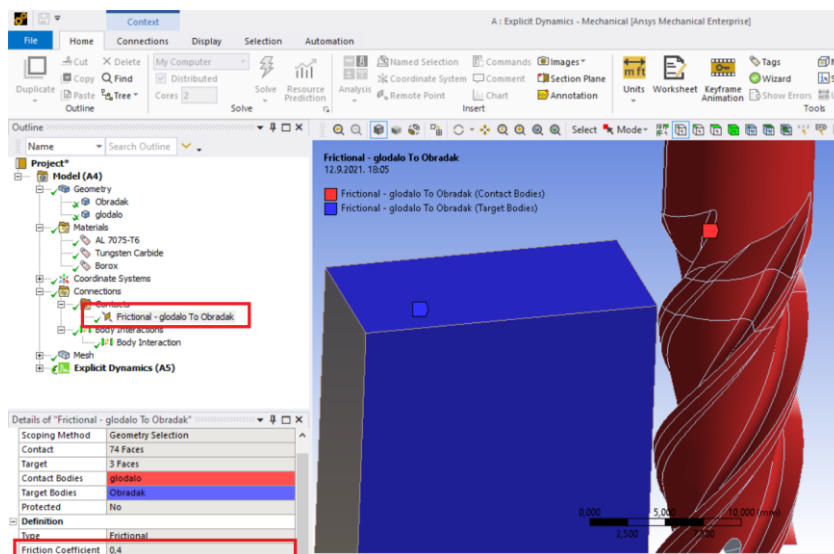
Context
A : Explicit Dynamics - Mechanical [Ansys Mechanical Enterprise]
File
Home
Connections
Display
Selection
Automation
Cut
Copy
Paste
Delete
Find
Tree
Duplicate
Outline
My Computer
Distributed
Cores 2
Solve
Solve
Resource Prediction
Analysis
Named Selection
Coordinate System
Remote Point
Commands
Comment
Chart
Images
Section Plane
Annotation
Insert
Units
Worksheet
Keyframe Animation
Tags
Wizard
Show Errors
Tools
Outline
Name
Search Outline
Select
Mode
Project*
Model (A4)
Geometry
Obradak
glodalo
Materials
AL 7075-T6
Tungsten Carbide
Borox
Coordinate Systems
Connections
Contacts
Frictional - glodalo To Obradak
Body Interactions
Body Interaction
Mesh
Explicit Dynamics (A5)
Frictional - glodalo To Obradak
12.9.2021. 18:05
Frictional - glodalo To Obradak (Contact Bodies)
Frictional - glodalo To Obradak (Target Bodies)
Details of "Frictional - glodalo To Obradak"

| Scoping Method | Geometry Selection |
|---|---|
| Contact | 74 Faces |
| Target | 3 Faces |
| Contact Bodies | glodalo |
| Target Bodies | Obradak |
| Protected | No |
| Definition | |
| Type | Frictional |
| Friction Coefficient | 0,4 |

0,000
5,000
10,000 (mm)
2,500
7,500